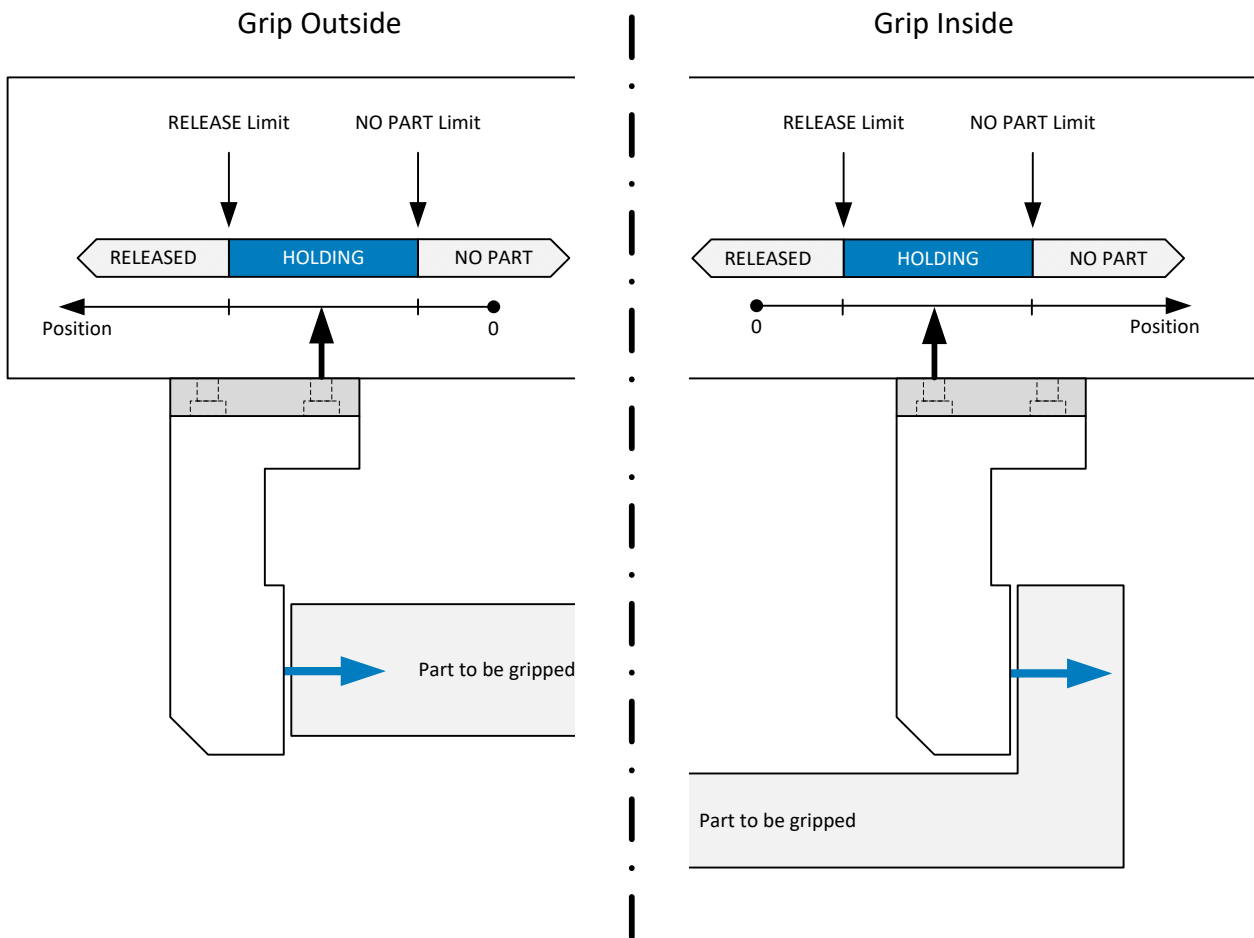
Grip Outside

RELEASE Limit

NO PART Limit

RELEASED

HOLDING

NO PART

Position

0

Part to be gripped

Grip Inside

RELEASE Limit

NO PART Limit

RELEASED

HOLDING

NO PART

0

Position

Part to be gripped